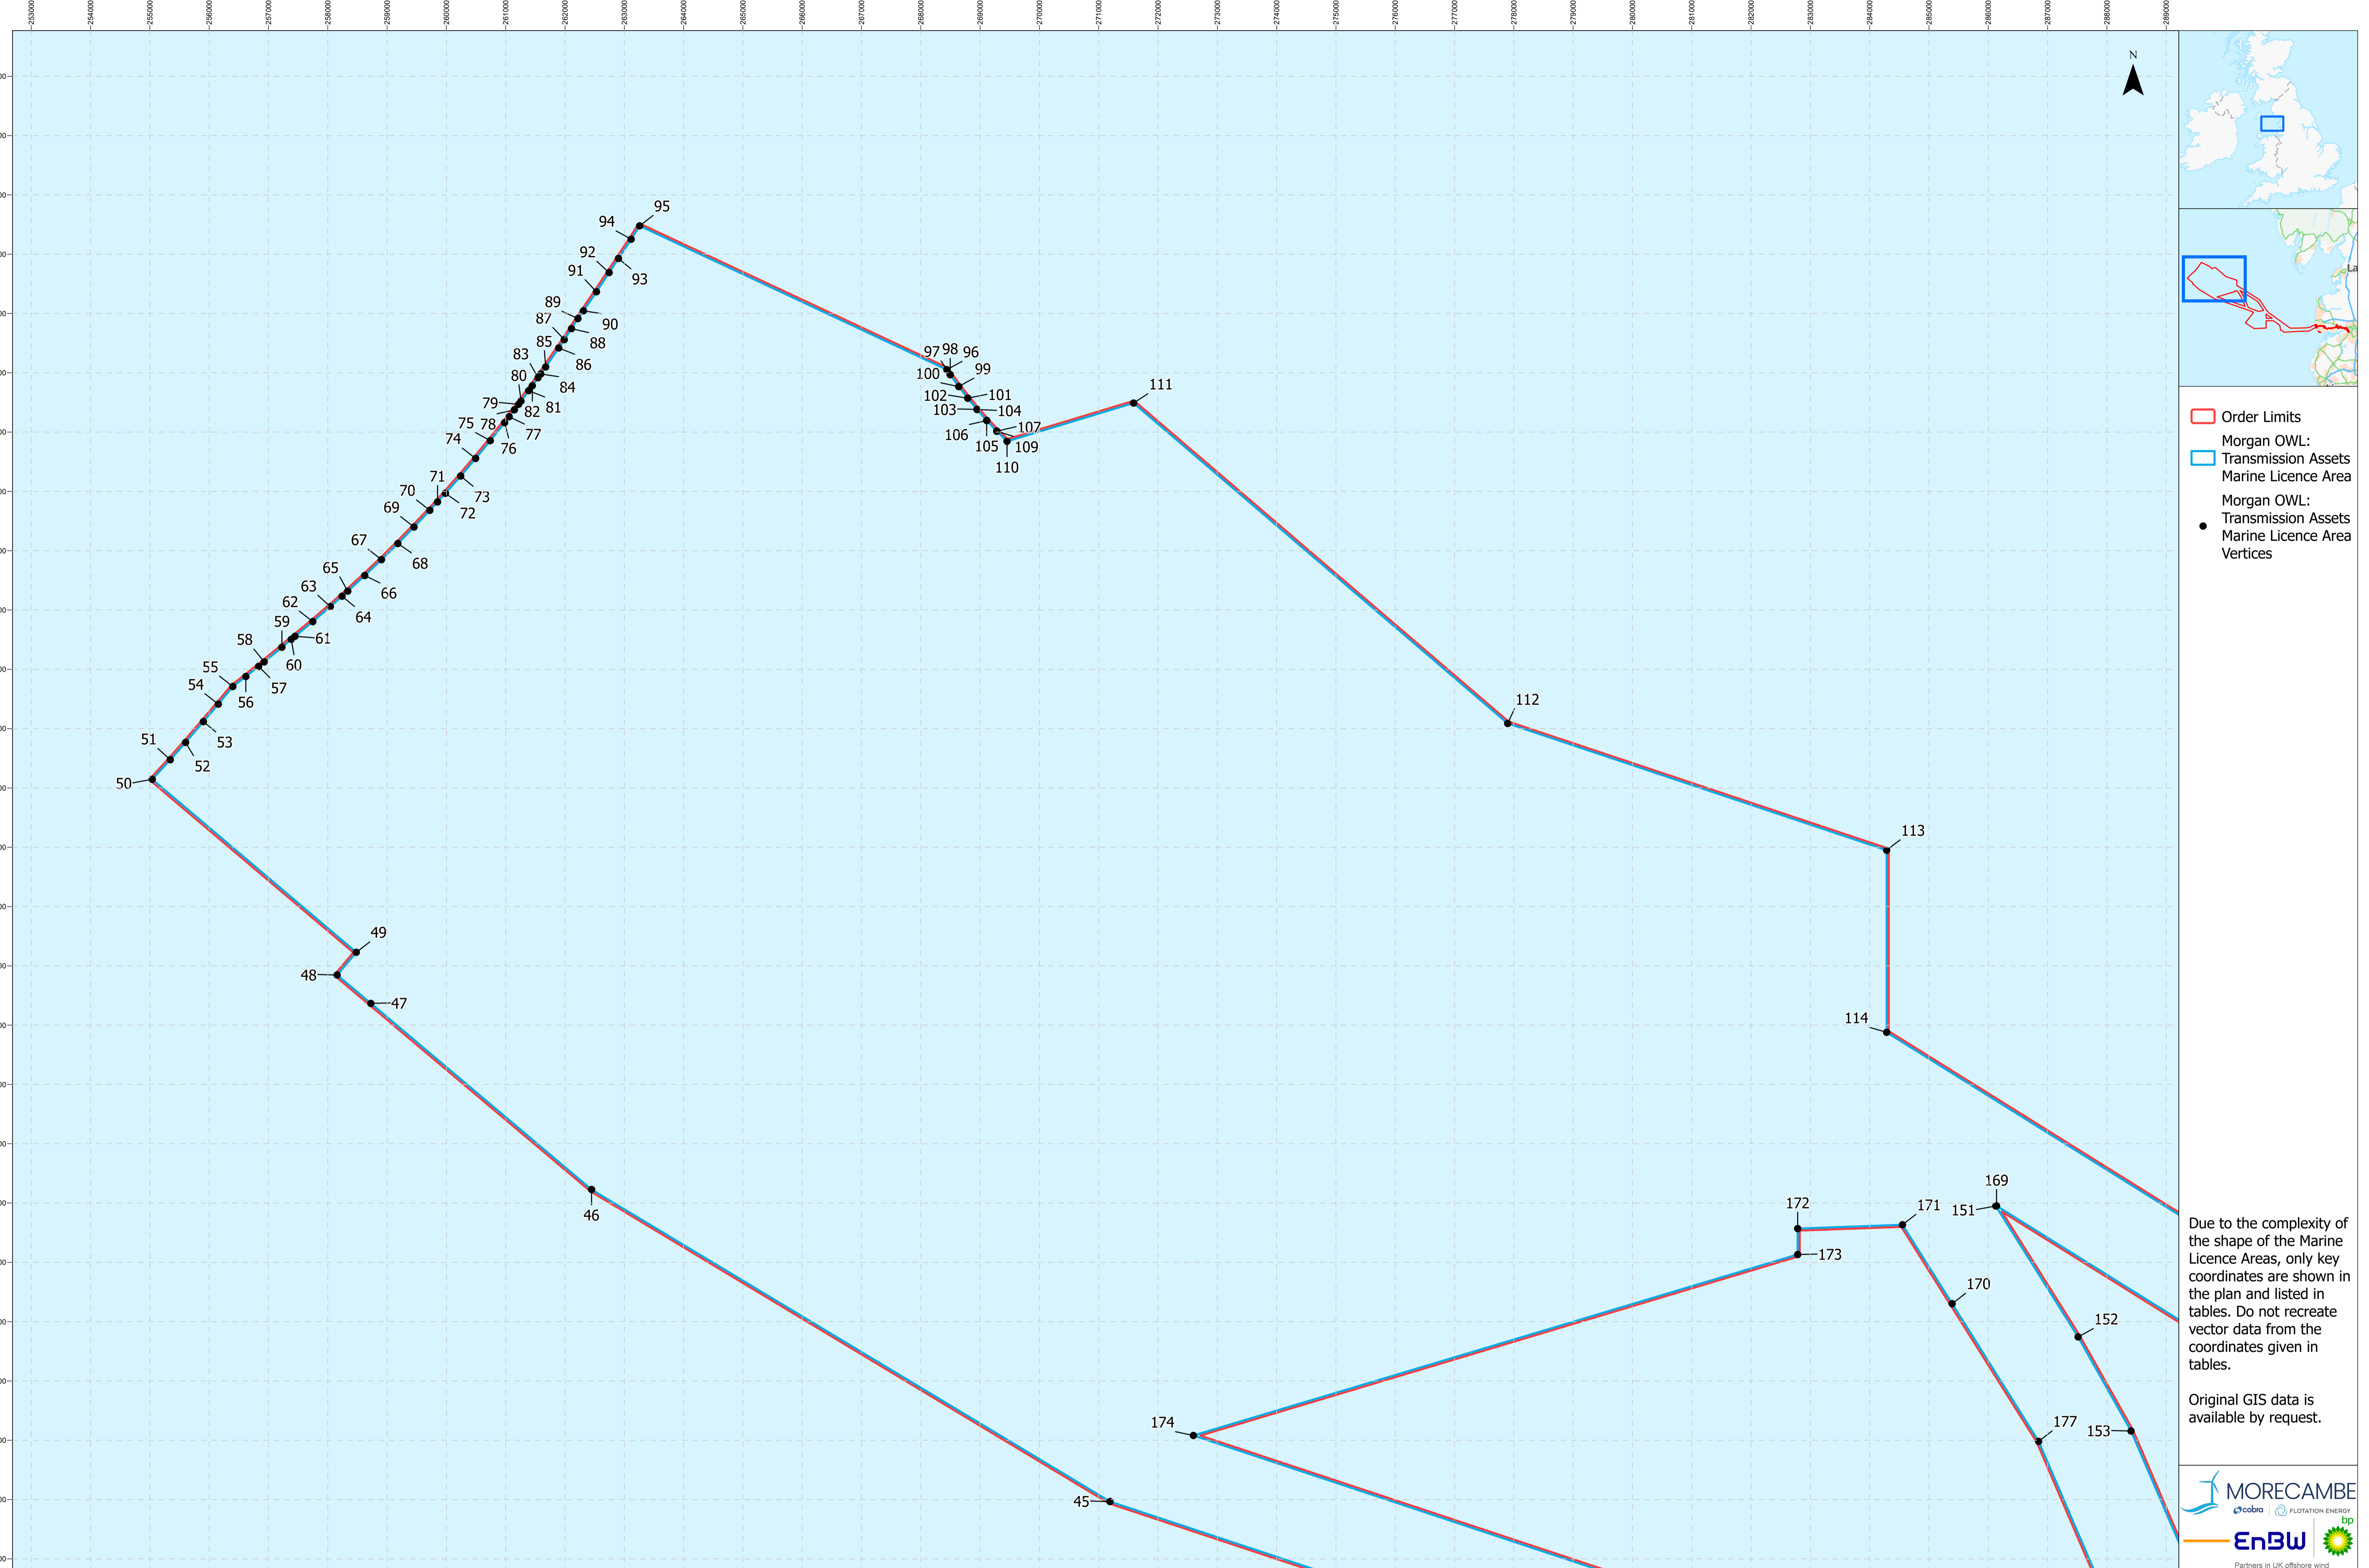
253000 254000 255000 256000 257000 258000 259000 260000 261000 262000 263000 264000 265000 266000 267000 268000 269000 270000 271000 272000 273000 274000 275000 276000 277000 278000 279000 280000 281000 282000 283000 284000 285000 286000 287000 288000

N

95
94
92
93
91
89
90
87
88
85
86
83
84
80
81
79
82
75
78
77
74
76
71
73
70
72
69
67
68
65
66
63
64
62
59
61
58
60
55
57
54
56
51
53
52
50
49
48
47
46
45

97 98 96
100
99
102
101
103
104
106
107
105
109
110
111
112
113
114

172
171
169
151
173
170
152
174
177
153

Order Limits
Morgan OWL: Transmission Assets Marine Licence Area
Morgan OWL: Transmission Assets Marine Licence Area Vertices

Due to the complexity of the shape of the Marine Licence Areas, only key coordinates are shown in the plan and listed in tables. Do not recreate vector data from the coordinates given in tables.

Original GIS data is available by request.

MORECAMBE
cobra | FLOTATION ENERGY
EnBW
bp
Partners in UK offshore wind